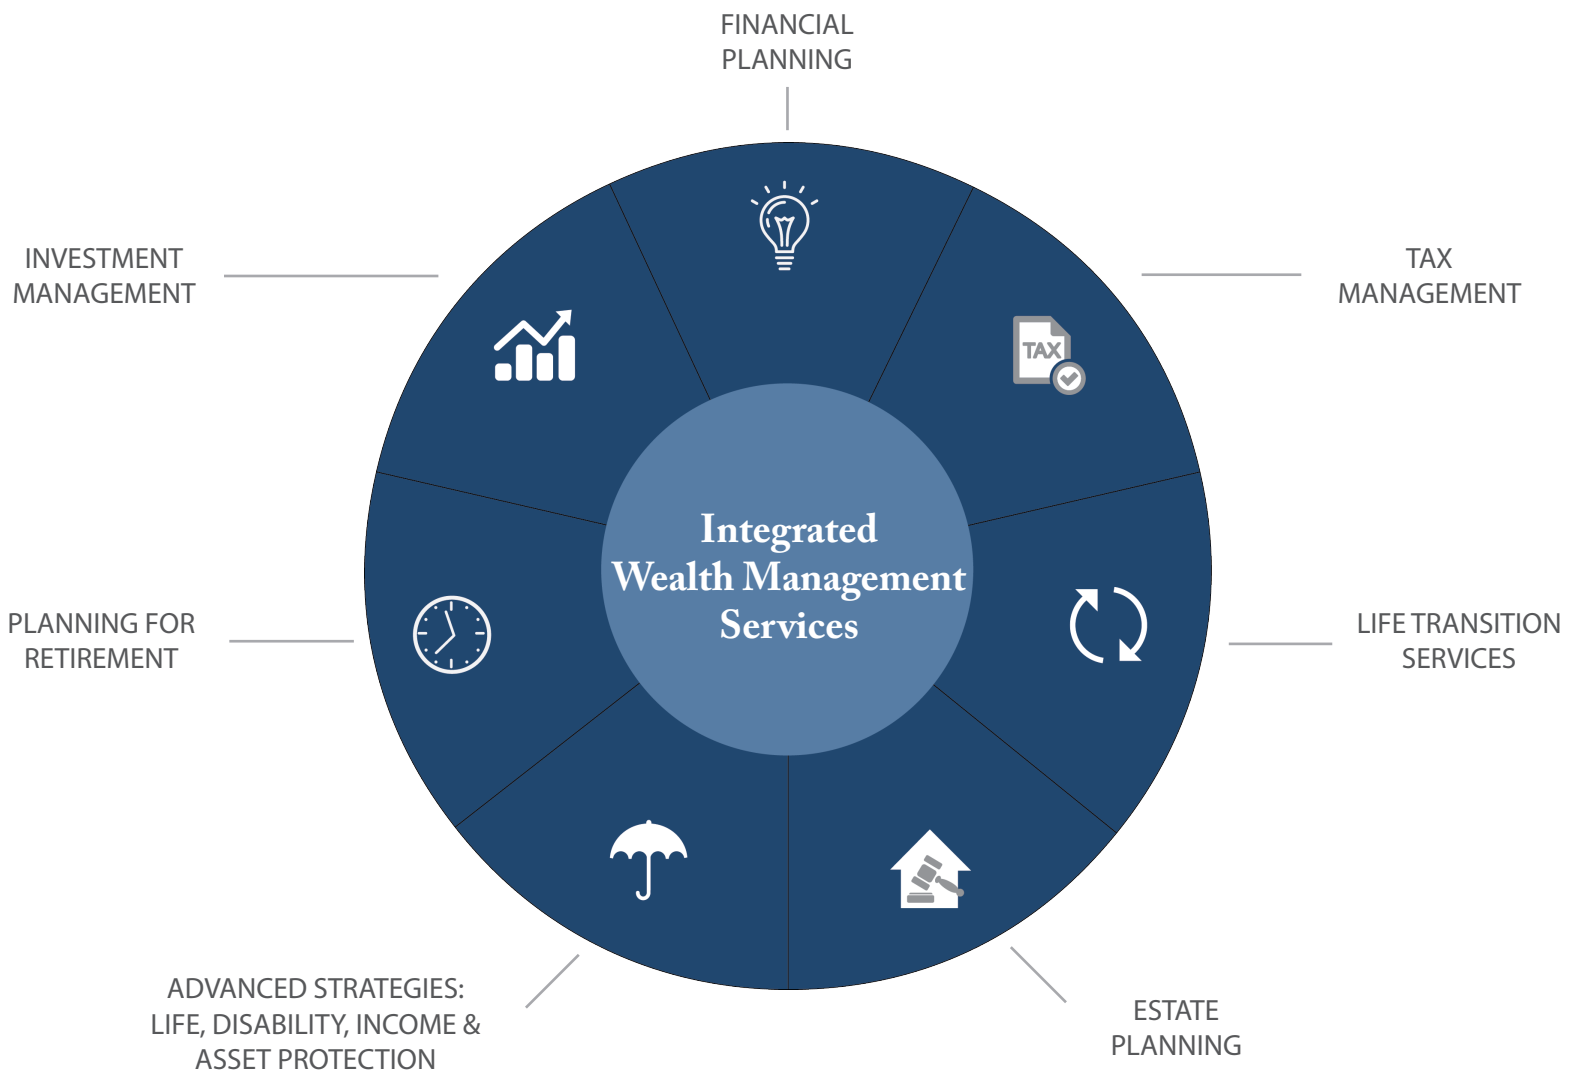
FINANCIAL PLANNING

INVESTMENT MANAGEMENT

TAX MANAGEMENT

TAX

Integrated Wealth Management Services

PLANNING FOR RETIREMENT

LIFE TRANSITION SERVICES

ADVANCED STRATEGIES: LIFE, DISABILITY, INCOME & ASSET PROTECTION

ESTATE PLANNING